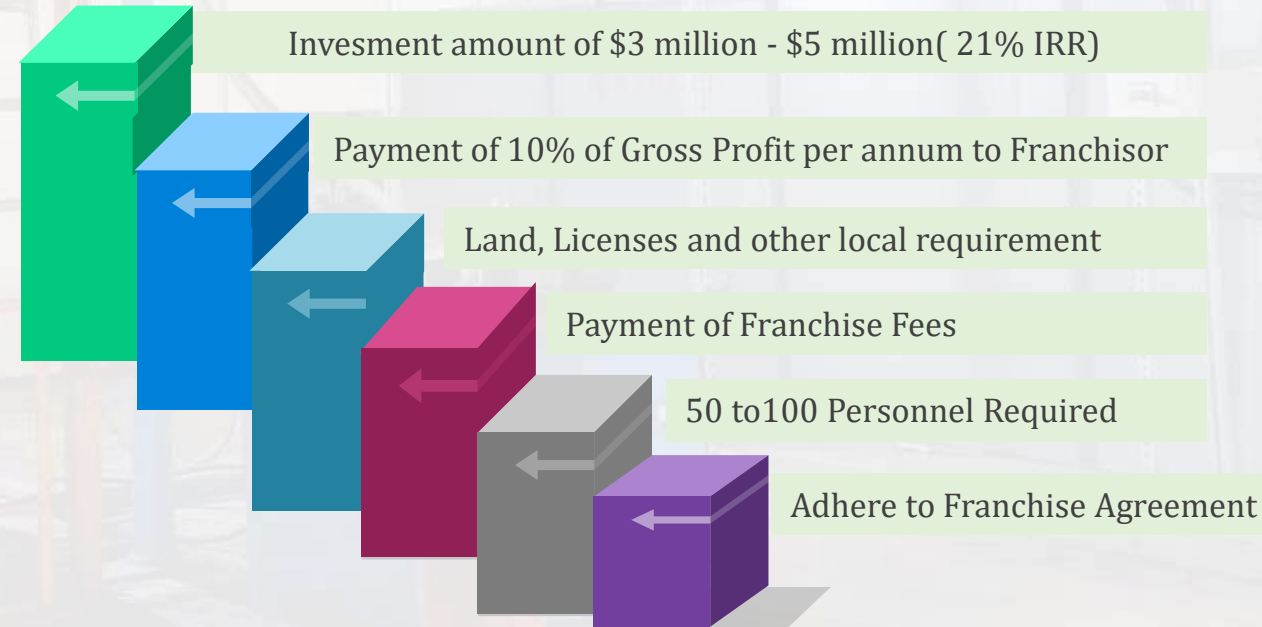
Invesment amount of \$3 million - \$5 million( 21% IRR)

Payment of 10% of Gross Profit per annum to Franchisor

Land, Licenses and other local requirement

Payment of Franchise Fees

50 to100 Personnel Required

Adhere to Franchise Agreement